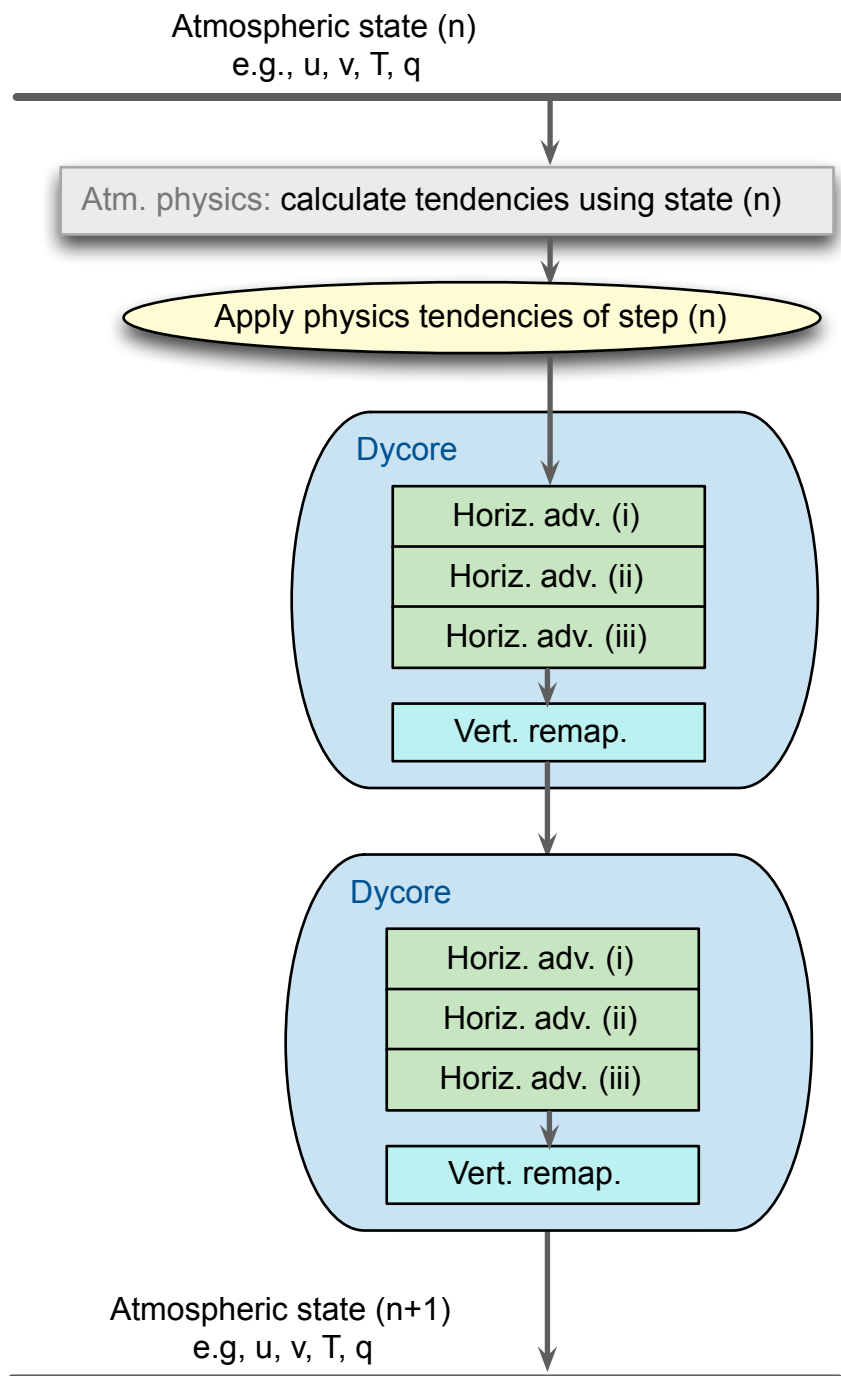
Atmospheric state (n)
e.g., u, v, T, q

Atm. physics: calculate tendencies using state (n)

Apply physics tendencies of step (n)

Dycore

Horiz. adv. (i)

Horiz. adv. (ii)

Horiz. adv. (iii)

Vert. remap.

Dycore

Horiz. adv. (i)

Horiz. adv. (ii)

Horiz. adv. (iii)

Vert. remap.

Atmospheric state (n+1)
e.g, u, v, T, q